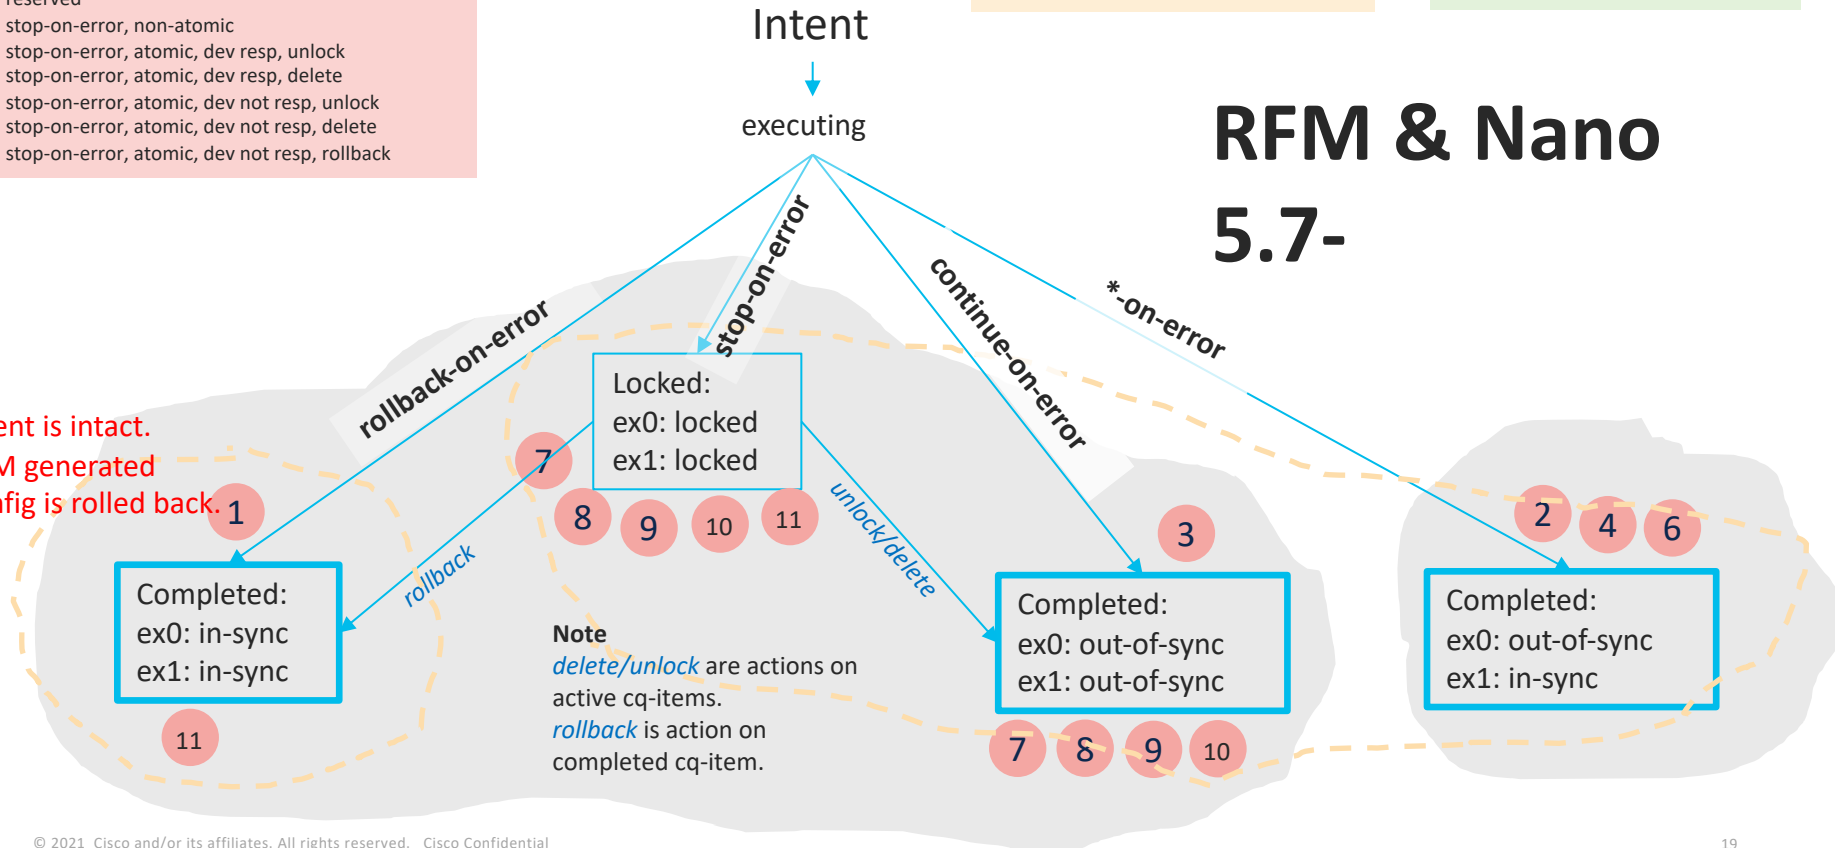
reserved
stop-on-error, non-atomic
stop-on-error, atomic, dev resp, unlock
stop-on-error, atomic, dev resp, delete
stop-on-error, atomic, dev not resp, unlock
stop-on-error, atomic, dev not resp, delete
stop-on-error, atomic, dev not resp, rollback

Intent

executing

RFM & Nano 5.7-

rollback-on-error

stop-on-error

continue-on-error

*-on-error

ent is intact.
M generated
nfig is rolled back.

1

Locked:
ex0: locked
ex1: locked

7

8 9 10 11

rollback

unlock/delete

3

2 4 6

Completed:
ex0: in-sync
ex1: in-sync

11

Note
*delete/unlock* are actions on active cq-items.
*rollback* is action on completed cq-item.

Completed:
ex0: out-of-sync
ex1: out-of-sync

7 8 9 10

Completed:
ex0: out-of-sync
ex1: in-sync

© 2021 Cisco and/or its affiliates. All rights reserved. Cisco Confidential

19